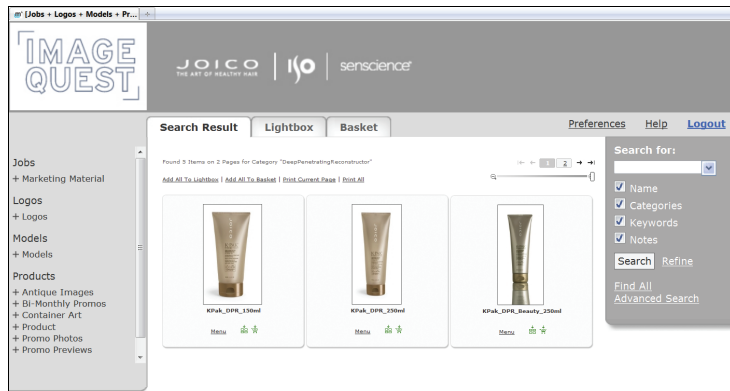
[Jobs + Logos + Models + Pr...

IMAGE QUEST

JOICO THE ART OF HEALTHY HAIR | ISO | senscience

Search Result | Lightbox | Basket

Preferences Help Logout

Jobs
+ Marketing Material

Logos
+ Logos

Models
+ Models

Products
+ Antique Images
+ Bi-Monthly Promos
+ Container Art
+ Product
+ Promo Photos
+ Promo Previews

Found 5 Items on 2 Pages for Category "DeepPenetratingReconstructor"

1 2

Add All To Lightbox | Add All To Basket | Print Current Page | Print All

KPak_DPR_150ml
Menu

KPak_DPR_250ml
Menu

KPak_DPR_Beauty_250ml
Menu

Search for:

Name
Categories
Keywords
Notes

Search Refine

Find All
Advanced Search